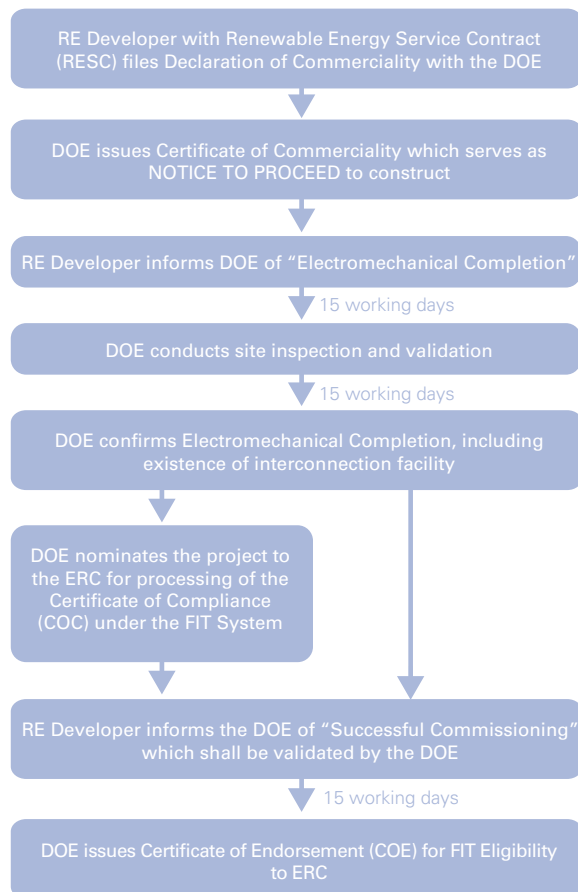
RE Developer with Renewable Energy Service Contract (RESC) files Declaration of Commerciality with the DOE

DOE issues Certificate of Commerciality which serves as NOTICE TO PROCEED to construct

RE Developer informs DOE of "Electromechanical Completion"

15 working days

DOE conducts site inspection and validation

15 working days

DOE confirms Electromechanical Completion, including existence of interconnection facility

DOE nominates the project to the ERC for processing of the Certificate of Compliance (COC) under the FIT System

RE Developer informs the DOE of "Successful Commissioning" which shall be validated by the DOE

15 working days

DOE issues Certificate of Endorsement (COE) for FIT Eligibility to ERC